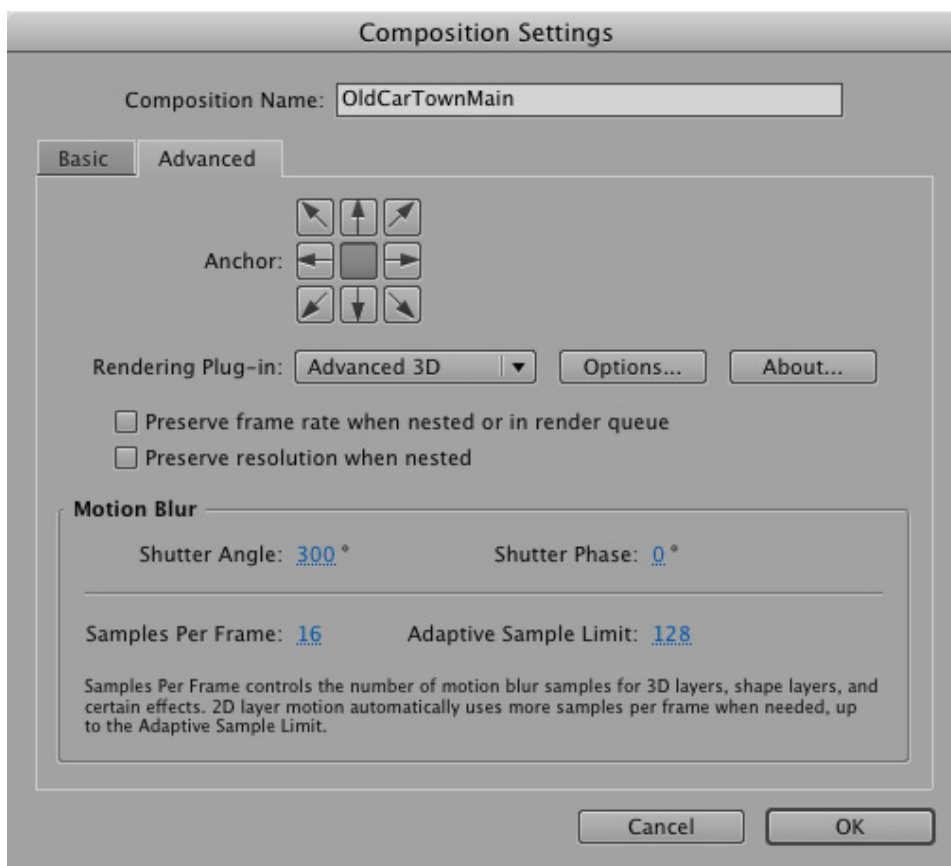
Composition Settings

Composition Name: OldCarTownMain

Basic Advanced

Anchor:

Rendering Plug-in: Advanced 3D Options... About...

Preserve frame rate when nested or in render queue

Preserve resolution when nested

Motion Blur

Shutter Angle: 300 °

Shutter Phase: 0 °

Samples Per Frame: 16

Adaptive Sample Limit: 128

Samples Per Frame controls the number of motion blur samples for 3D layers, shape layers, and certain effects. 2D layer motion automatically uses more samples per frame when needed, up to the Adaptive Sample Limit.

Cancel OK